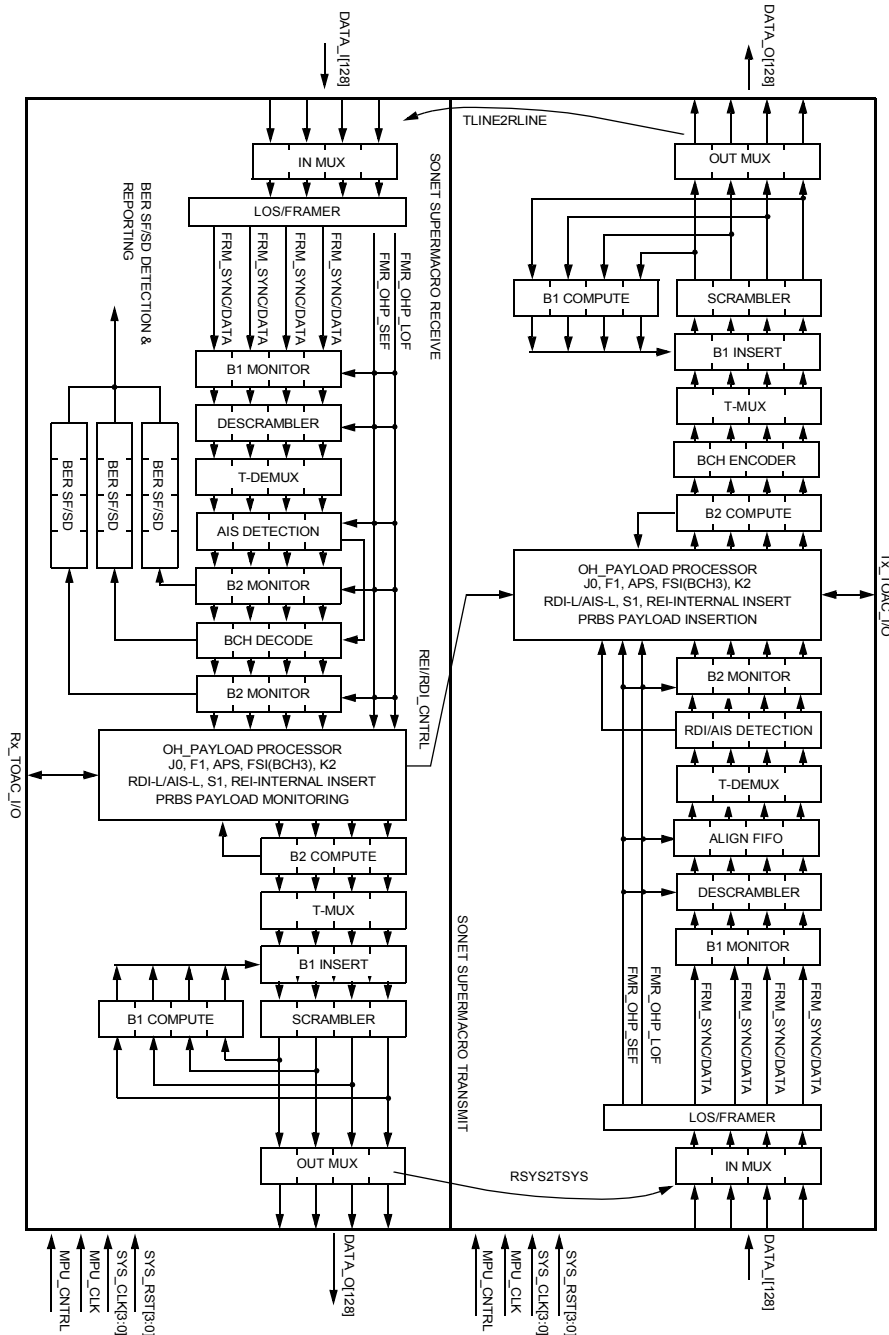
DATA_I[128]
DATA_O[128]
TLINE2RLINE
IN MUX
OUT MUX
SONET SUPERMACRO RECEIVE
LOS/FRAMER
BER SF/SD DETECTION & REPORTING
FRM_SYNC/DATA
FRM_SYNC/DATA
FRM_SYNC/DATA
FRM_SYNC/DATA
FMR_OHP_SEF
FMR_OHP_LOF
B1 COMPUTE
SCRAMBLER
B1 MONITOR
B1 INSERT
DESCRAMBLER
T-MUX
BER SF/SD
BER SF/SD
BER SF/SD
T-DEMUX
BCH ENCODER
AIS DETECTION
B2 COMPUTE
B2 MONITOR
OH_PAYLOAD PROCESSOR
J0, F1, APS, FSI(BCH3), K2
RDI-L/AIS-L, S1, REI-INTERNAL INSERT
PRBS PAYLOAD INSERTION
TX_TOAC_I/O
BCH DECODE
B2 MONITOR
REI/RDI_CNTRL
B2 MONITOR
RDI/AIS DETECTION
Rx_TOAC_I/O
OH_PAYLOAD PROCESSOR
J0, F1, APS, FSI(BCH3), K2
RDI-L/AIS-L, S1, REI-INTERNAL INSERT
PRBS PAYLOAD MONITORING
T-DEMUX
B2 COMPUTE
ALIGN FIFO
T-MUX
DESCRAMBLER
SONET SUPERMACRO TRANSMIT
B1 INSERT
B1 MONITOR
FMR_OHP_SEF
FMR_OHP_LOF
FRM_SYNC/DATA
FRM_SYNC/DATA
FRM_SYNC/DATA
FRM_SYNC/DATA
B1 COMPUTE
SCRAMBLER
LOS/FRAMER
OUT MUX
RSYS2TSYS
IN MUX
MPU_CNTRL
MPU_CLK
SYS_CLK[3:0]
SYS_RST[3:0]
DATA_O[128]
MPU_CNTRL
MPU_CLK
SYS_CLK[3:0]
SYS_RST[3:0]
DATA_I[128]